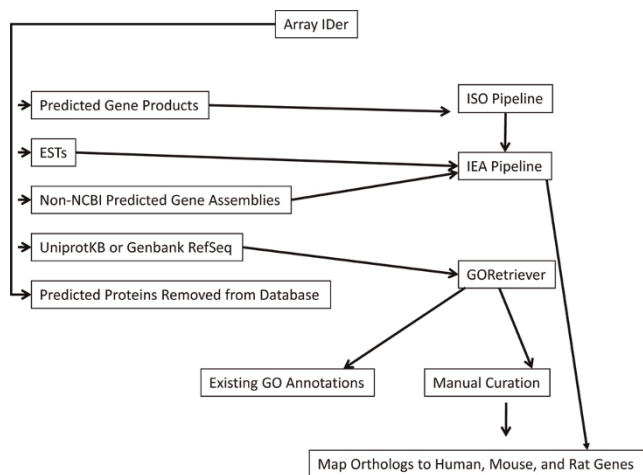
Array IDer

Predicted Gene Products

ISO Pipeline

ESTs

IEA Pipeline

Non-NCBI Predicted Gene Assemblies

UniprotKB or Genbank RefSeq

GORetriever

Predicted Proteins Removed from Database

Existing GO Annotations

Manual Curation

Map Orthologs to Human, Mouse, and Rat Genes